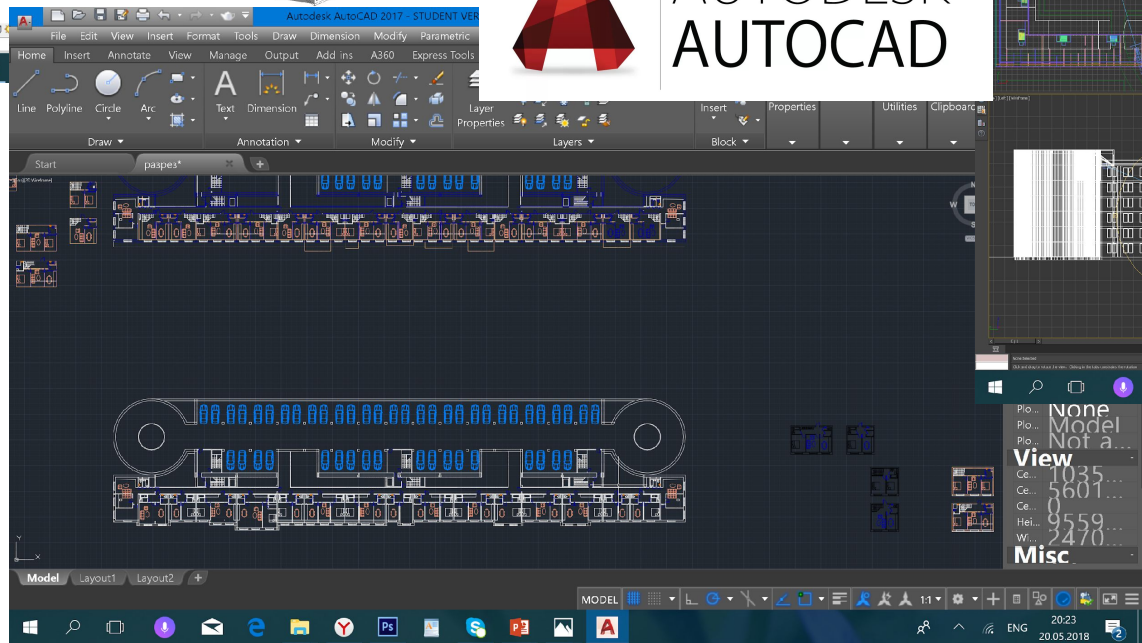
Autodesk AutoCAD 2017 - STUDENT VER

File Edit View Insert Format Tools Draw Dimension Modify Parametric

Home Insert Annotate View Manage Output Add-ins A360 Express Tools

Line Polyline Circle Arc

Draw

Text Dimension

Annotation

Modify

Layer Properties

Layers

Insert

Block

Properties

Utilities

Clipboard

Start

разрез*

AUTODESK

AUTOCAD

Plo... None
Plo... Model
Plo... Not a...

View

Ce... 1035...
Ce... 5601...
Ce... 0
Hei... 9559...
Wi... 2470...

Misc

Model Layout1 Layout2

MODEL

1:1

ENG

20:23
20.05.2018

2